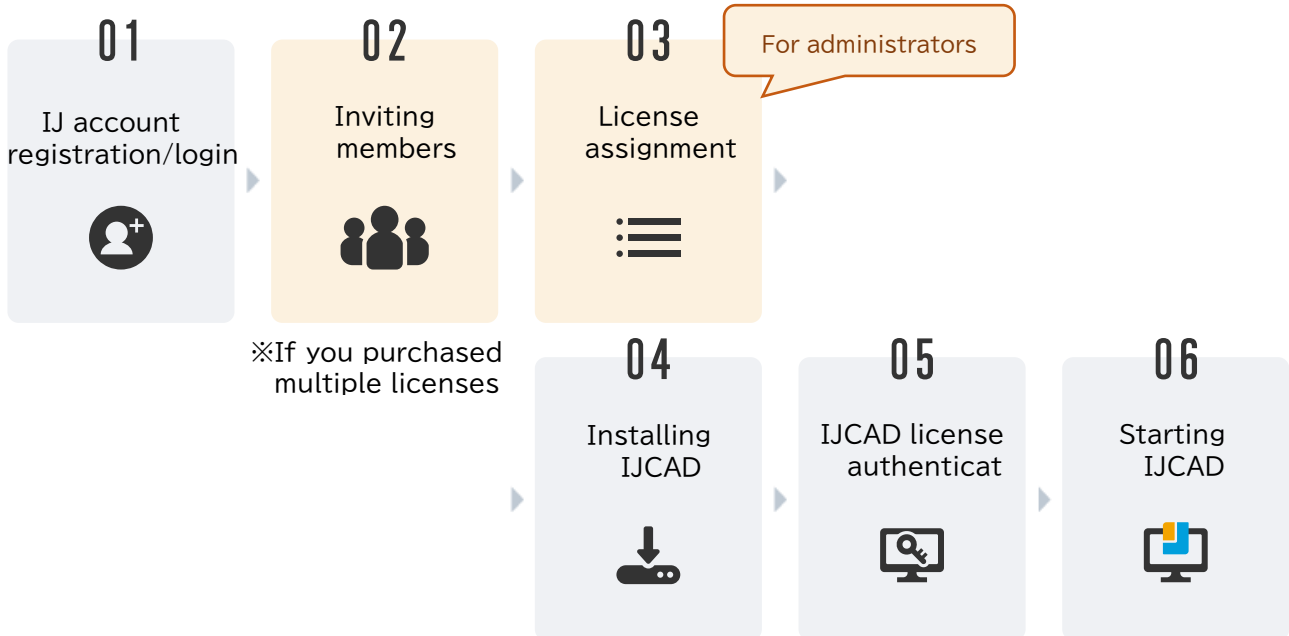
01

IJ account registration/login

02

Inviting members

※If you purchased multiple licenses

03

For administrators

License assignment

04

Installing IJCAD

05

IJCAD license authenticat

06

Starting IJCAD